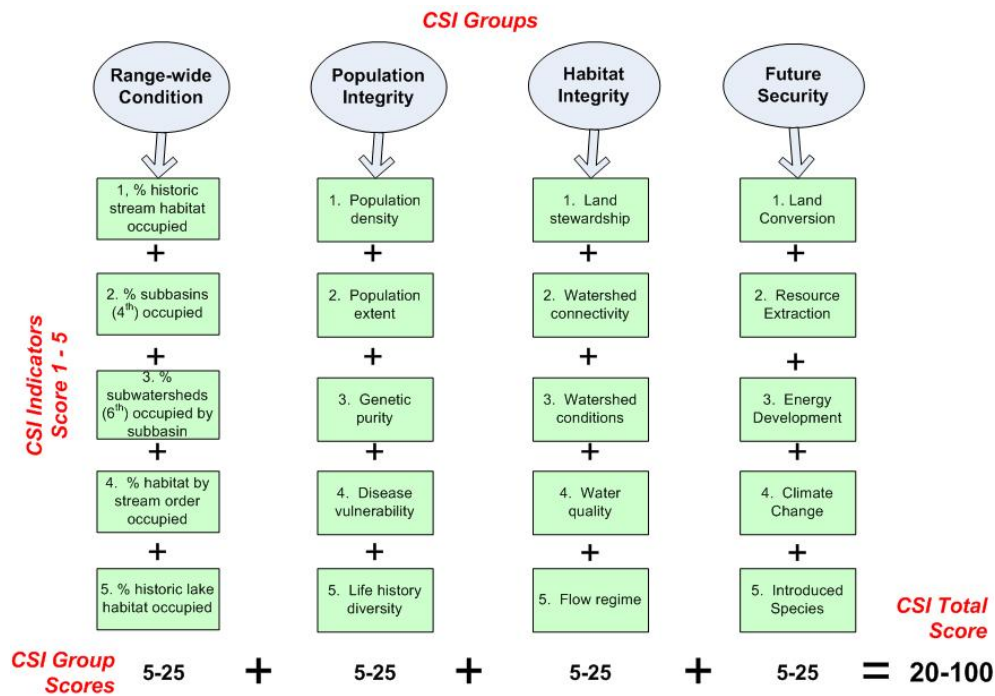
CSI Groups

Range-wide Condition

1, % historic stream habitat occupied
+
2. % subbasins ($4^{th}$) occupied
+
3. % subwatersheds ($6^{th}$) occupied by subbasin
+
4. % habitat by stream order occupied
+
5. % historic lake habitat occupied

Population Integrity

1. Population density
+
2. Population extent
+
3. Genetic purity
+
4. Disease vulnerability
+
5. Life history diversity

Habitat Integrity

1. Land stewardship
+
2. Watershed connectivity
+
3. Watershed conditions
+
4. Water quality
+
5. Flow regime

Future Security

1. Land Conversion
+
2. Resource Extraction
+
3. Energy Development
+
4. Climate Change
+
5. Introduced Species

CSI Indicators Score 1 - 5

CSI Total Score

CSI Group Scores 5-25 + 5-25 + 5-25 + 5-25 = 20-100